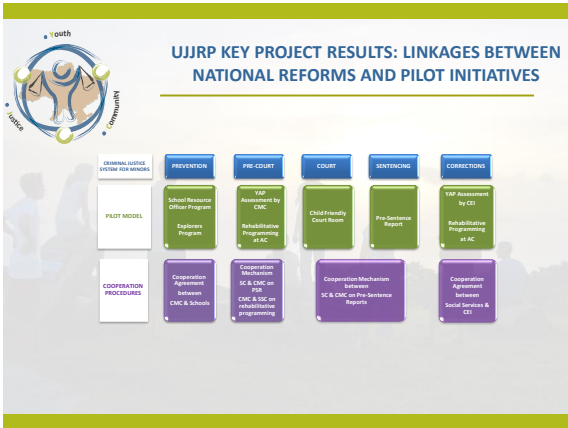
Youth
Justice
Community

UJJRP KEY PROJECT RESULTS: LINKAGES BETWEEN NATIONAL REFORMS AND PILOT INITIATIVES

| CRIMINAL JUSTICE SYSTEM FOR MINORS | PREVENTION | PRE-COURT | COURT | SENTENCING | CORRECTIONS |
|---|---|---|---|---|---|
| PILOT MODEL | School Resource Officer Program<br>Explorers Program | YAP Assessment by CMC<br>Rehabilitative Programming at AC | Child Friendly Court Room | Pre-Sentence Report | YAP Assessment by CEI<br>Rehabilitative Programming at AC |
| COOPERATION PROCEDURES | Cooperation Agreement between CMC & Schools | Cooperation Mechanism SC & CMC on PSR<br>CMC & SSC on rehabilitative programming | Cooperation Mechanism between SC & CMC on Pre-Sentence Reports | | Cooperation Agreement between Social Services & CEI |